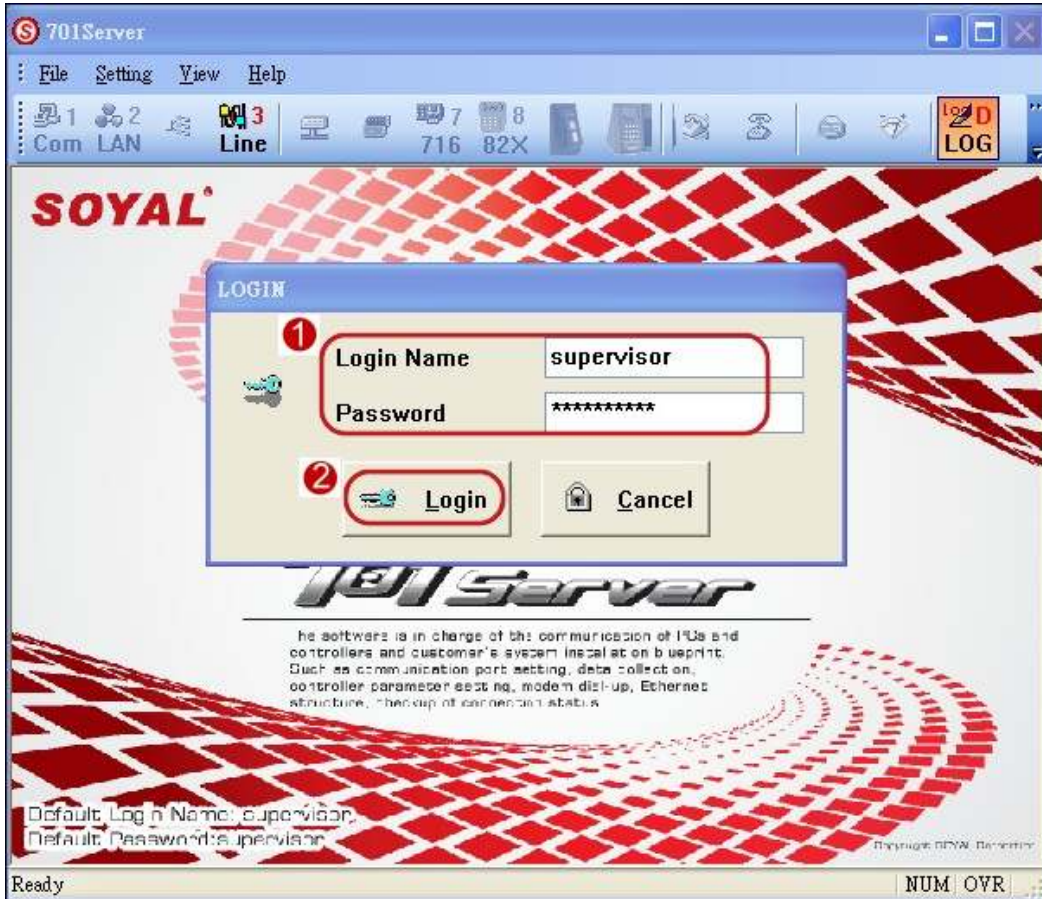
701Server

File Setting View Help

1 Com 2 LAN 3 Line 7 716 8 82X LOG

SOYAL

LOGIN

1

Login Name supervisor

Password ***********

2

Login Cancel

701 Server

he software is in charge of the communication of PCs and controllers and customer's system installation blueprint. Such as communication port setting, data collection, controller parameter setting, modem dial-up, Ethernet structure, checkup of connection status.

Default Login Name: supervisor
Default Password: supervisor

Copyright SOYAL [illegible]

Ready NUM OVR